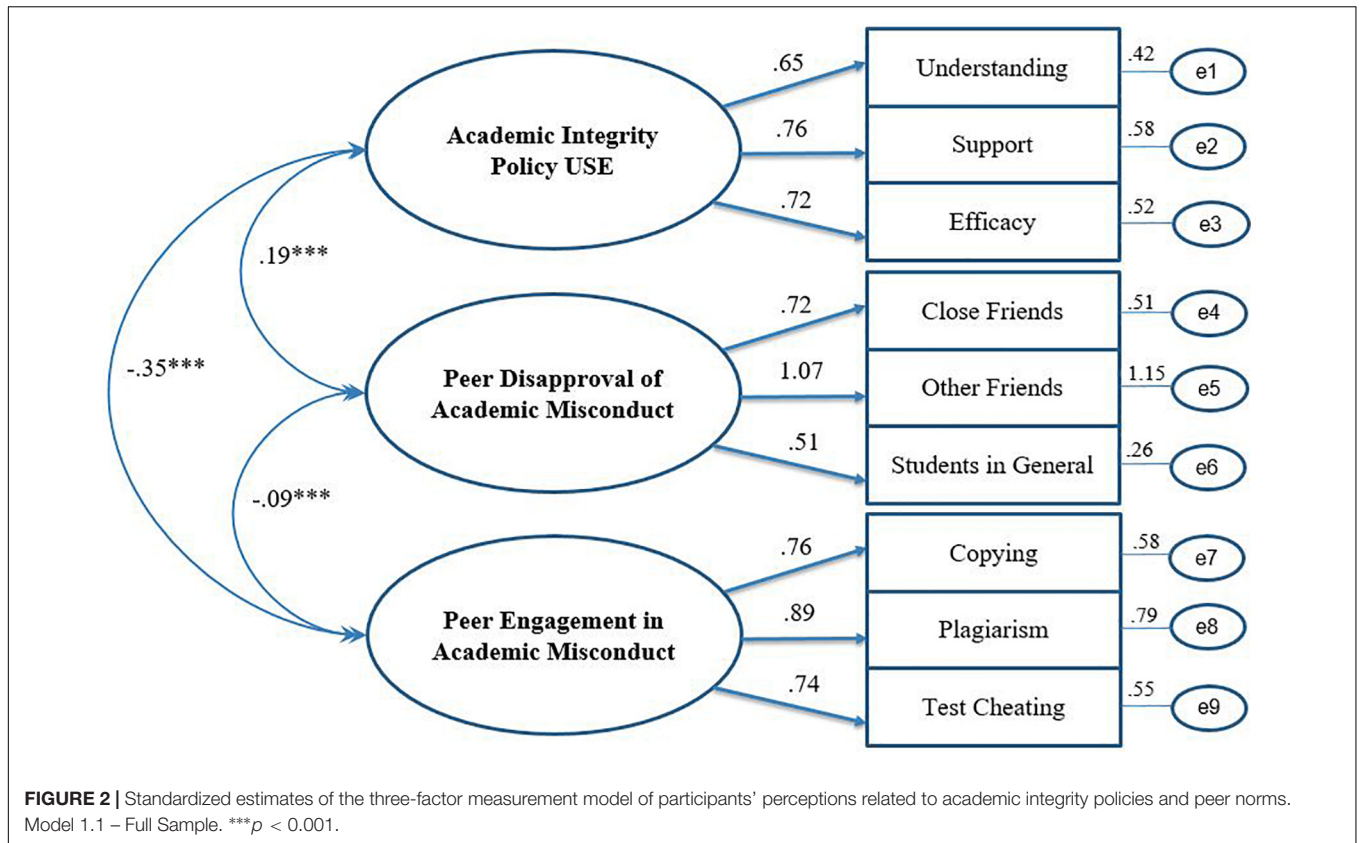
Academic Integrity Policy USE

.65

Understanding

.42

e1

.76

Support

.58

e2

.72

Efficacy

.52

e3

.19***

-.35***

Peer Disapproval of Academic Misconduct

.72

Close Friends

.51

e4

1.07

Other Friends

1.15

e5

.51

Students in General

.26

e6

-.09***

Peer Engagement in Academic Misconduct

.76

Copying

.58

e7

.89

Plagiarism

.79

e8

.74

Test Cheating

.55

e9

**FIGURE 2 |** Standardized estimates of the three-factor measurement model of participants' perceptions related to academic integrity policies and peer norms. Model 1.1 – Full Sample. ***$p < 0.001$.